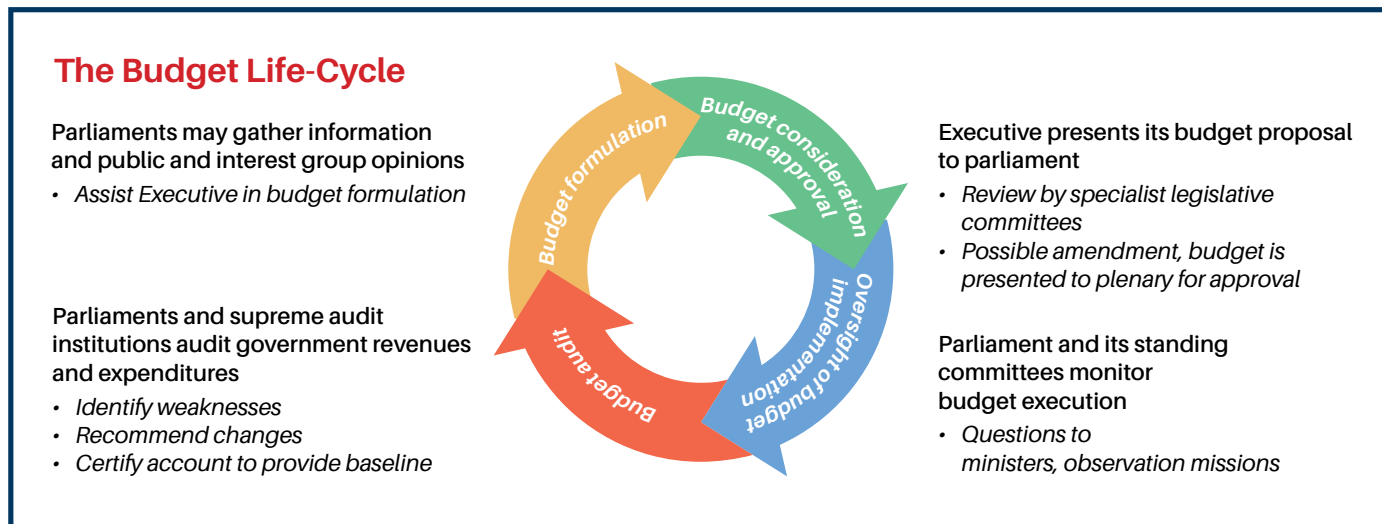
The Budget Life-Cycle

Parliaments may gather information and public and interest group opinions

• Assist Executive in budget formulation

Parliaments and supreme audit institutions audit government revenues and expenditures

• Identify weaknesses
• Recommend changes
• Certify account to provide baseline

Budget formulation

Budget consideration and approval

Oversight of budget implementation

Budget audit

Executive presents its budget proposal to parliament

• Review by specialist legislative committees
• Possible amendment, budget is presented to plenary for approval

Parliament and its standing committees monitor budget execution

• Questions to ministers, observation missions